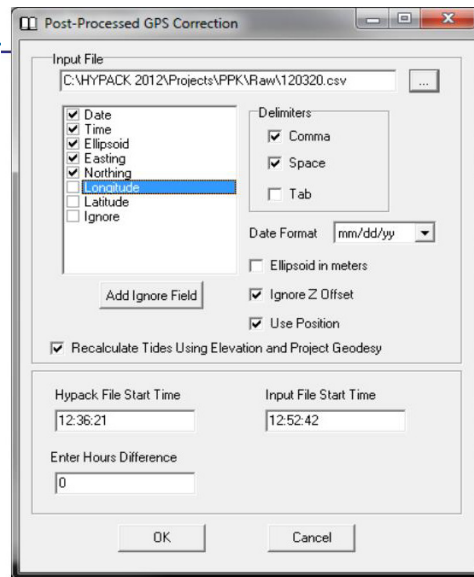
Post-Processed GPS Correction

Input File

C:\HYPACK 2012\Projects\PPK\Raw\120320.csv

...

Date
Time
Ellipsoid
Easting
Northing
Longitude
Latitude
Ignore

Delimiters
Comma
Space
Tab

Date Format mm/dd/yy

Ellipsoid in meters

Add Ignore Field

Ignore Z Offset

Use Position

Recalculate Tides Using Elevation and Project Geodesy

Hypack File Start Time
12:36:21

Input File Start Time
12:52:42

Enter Hours Difference
0

OK

Cancel